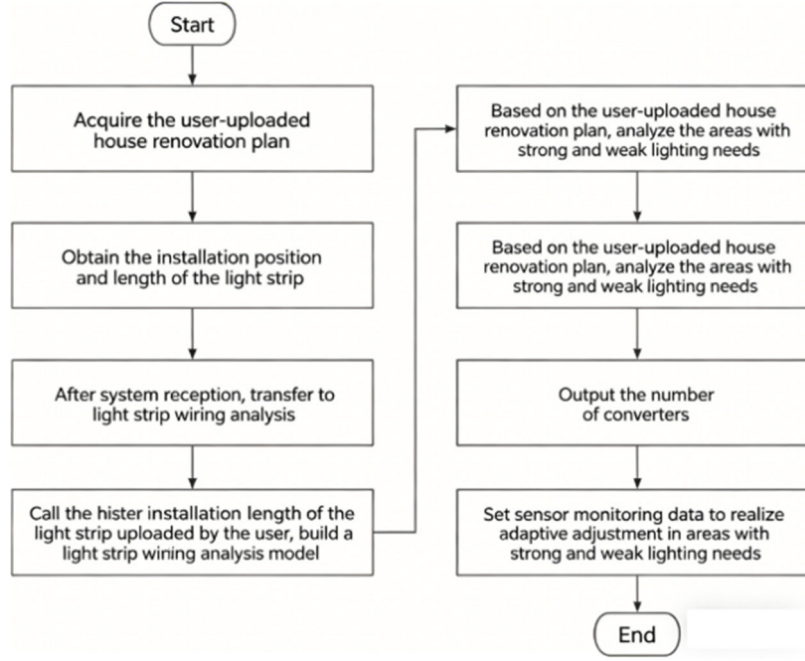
Start

Acquire the user-uploaded house renovation plan

Obtain the installation position and length of the light strip

After system reception, transfer to light strip wiring analysis

Call the hister installation length of the light strip uploaded by the user, build a light strip wining analysis model

Based on the user-uploaded house renovation plan, analyze the areas with strong and weak lighting needs

Based on the user-uploaded house renovation plan, analyze the areas with strong and weak lighting needs

Output the number of converters

Set sensor monitoring data to realize adaptive adjustment in areas with strong and weak lighting needs

End